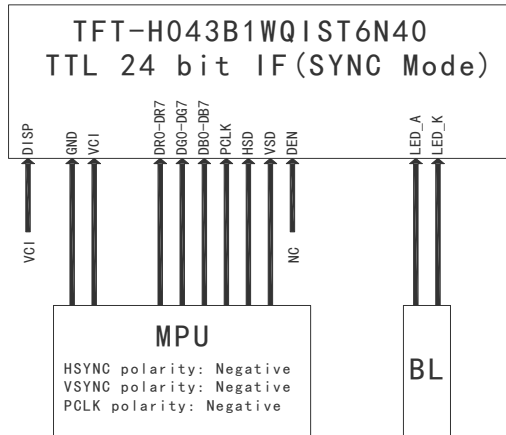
TFT-H043B1WQIST6N40
TTL 24 bit IF(SYNC Mode)

DISP
GND
VCI
DR0-DR7
DG0-DG7
DB0-DB7
PCLK
HSD
VSD
DEN
LED_A
LED_K

VCI
NC

MPU
HSYNC polarity: Negative
VSYNC polarity: Negative
PCLK polarity: Negative

BL